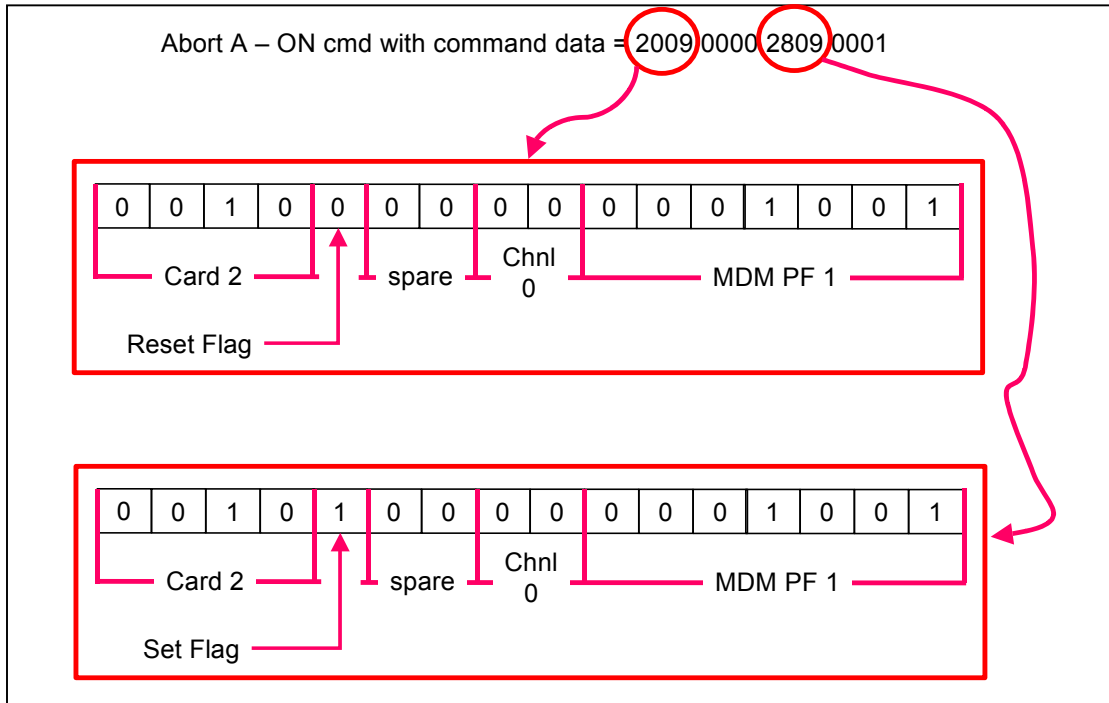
Abort A – ON cmd with command data = 2009 0000 2809 0001

| 0 | 0 | 1 | 0 | 0 | 0 | 0 | 0 | 0 | 0 | 0 | 0 | 1 | 0 | 0 | 1 |
|---|---|---|---|---|---|---|---|---|---|---|---|---|---|---|---|

Card 2 spare Chnl 0 MDM PF 1

Reset Flag

| 0 | 0 | 1 | 0 | 1 | 0 | 0 | 0 | 0 | 0 | 0 | 0 | 1 | 0 | 0 | 1 |
|---|---|---|---|---|---|---|---|---|---|---|---|---|---|---|---|

Card 2 spare Chnl 0 MDM PF 1

Set Flag